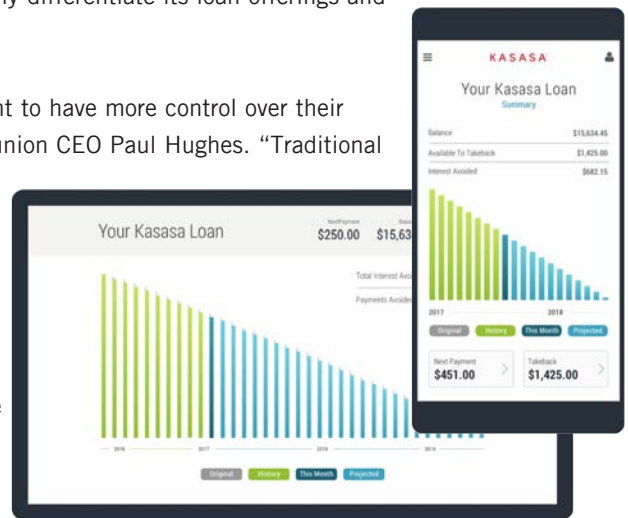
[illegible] differentiate its loan offerings and

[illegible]nt to have more control over their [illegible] union CEO Paul Hughes. "Traditional

Your Kasasa Loan

Next Payment
$250.00

Bala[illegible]
$15,63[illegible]

Total Interest Avo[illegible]

Payments Avoide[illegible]

2016

2017

2018

2019

Original

History

This Month

Projected

KASASA

Your Kasasa Loan

Summary

Balance
$15,634.45

Available To Takeback
$1,425.00

Interest Avoided
$682.15

2017

2018

Original

History

This Month

Projected

Next Payment
$451.00

Takeback
$1,425.00